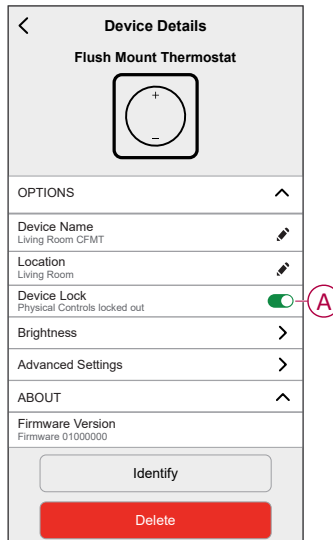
Device Details

Flush Mount Thermostat

+
–

OPTIONS

Device Name
Living Room CFMT

Location
Living Room

Device Lock
Physical Controls locked out

A

Brightness

Advanced Settings

ABOUT

Firmware Version
Firmware 01000000

Identify

Delete